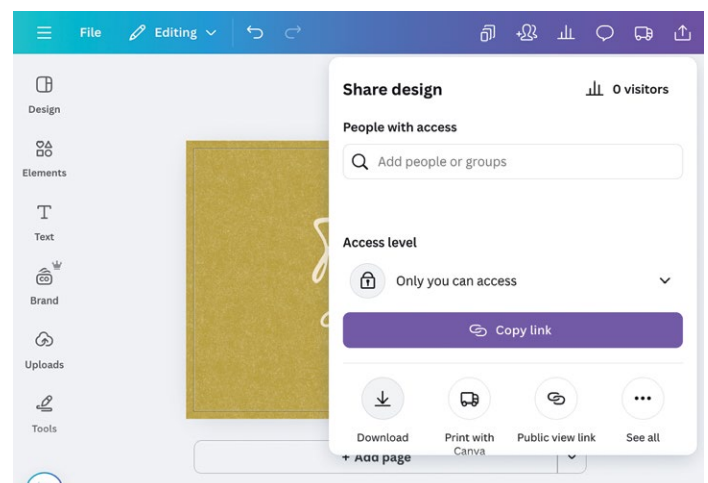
File Editing

Design

Elements

Text

Brand

Uploads

Tools

Share design

0 visitors

People with access

Add people or groups

Access level

Only you can access

Copy link

Download

Print with Canva

Public view link

See all

+ Add page